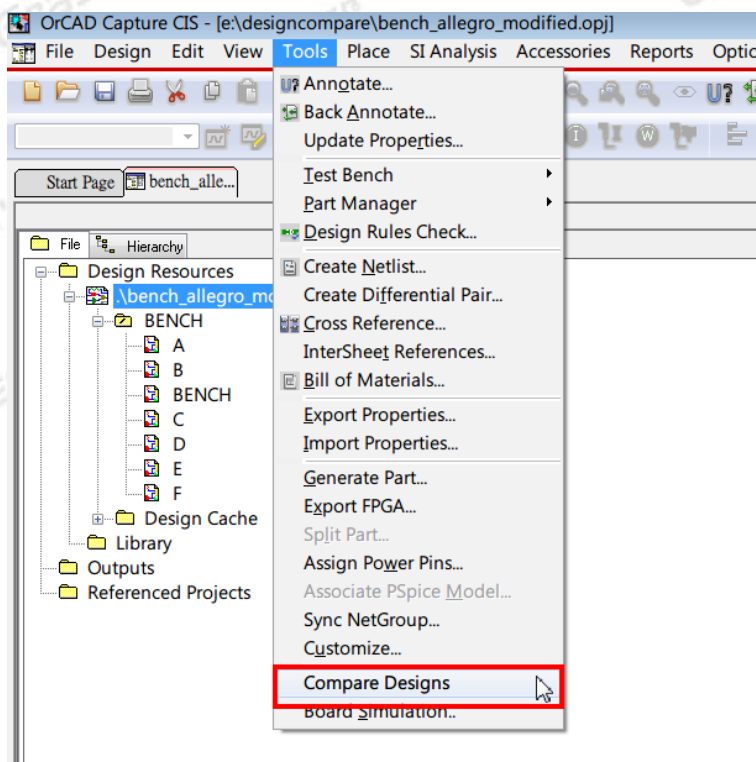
OrCAD Capture CIS - [e:\designcompare\bench_allegro_modified.opj]

File Design Edit View Tools Place SI Analysis Accessories Reports Optic

Start Page bench_alle...

File Hierarchy

Design Resources
.\bench_allegro_mo
BENCH
A
B
BENCH
C
D
E
F
Design Cache
Library
Outputs
Referenced Projects

Annotate...
Back Annotate...
Update Properties...
Test Bench
Part Manager
Design Rules Check...
Create Netlist...
Create Differential Pair...
Cross Reference...
InterSheet References...
Bill of Materials...
Export Properties...
Import Properties...
Generate Part...
Export FPGA...
Split Part...
Assign Power Pins...
Associate PSpice Model...
Sync NetGroup...
Customize...
Compare Designs
Board Simulation...